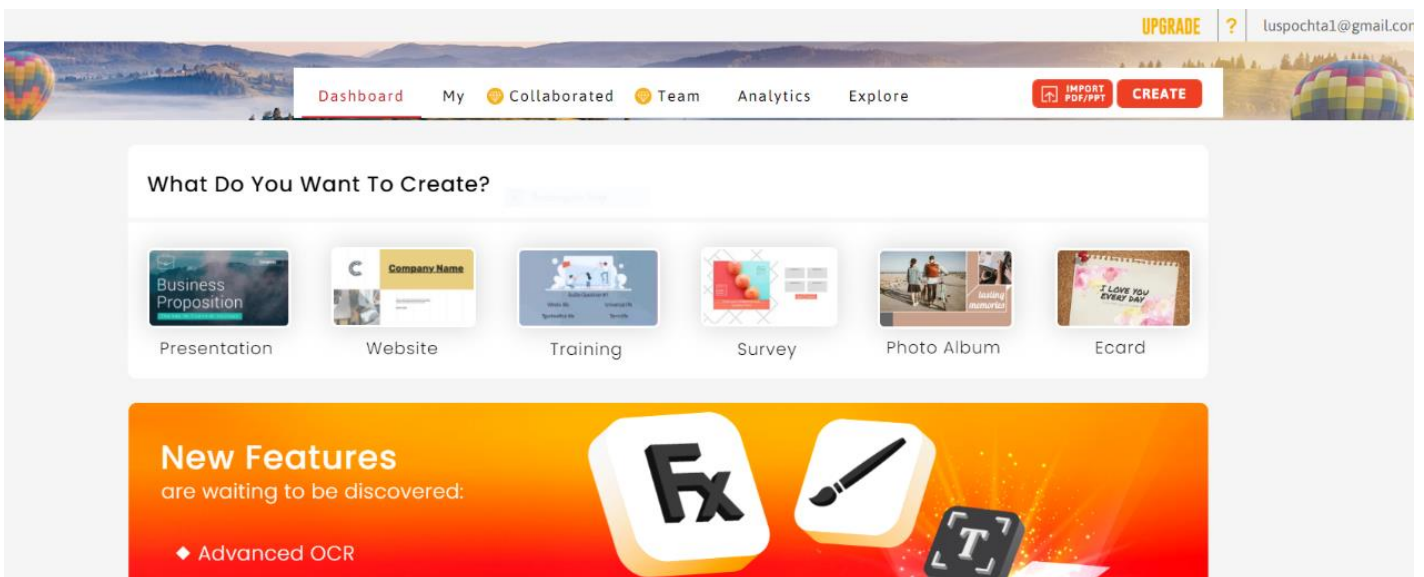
UPGRADE ? luspochta1@gmail.com

Dashboard My Collaborated Team Analytics Explore IMPORT PDF/PPT CREATE

What Do You Want To Create?

Business Proposition
Presentation

Company Name
Website

Training

Survey

lasting memories
Photo Album

I LOVE YOU EVERY DAY
Ecard

New Features
are waiting to be discovered:

◆ Advanced OCR

Fx

T